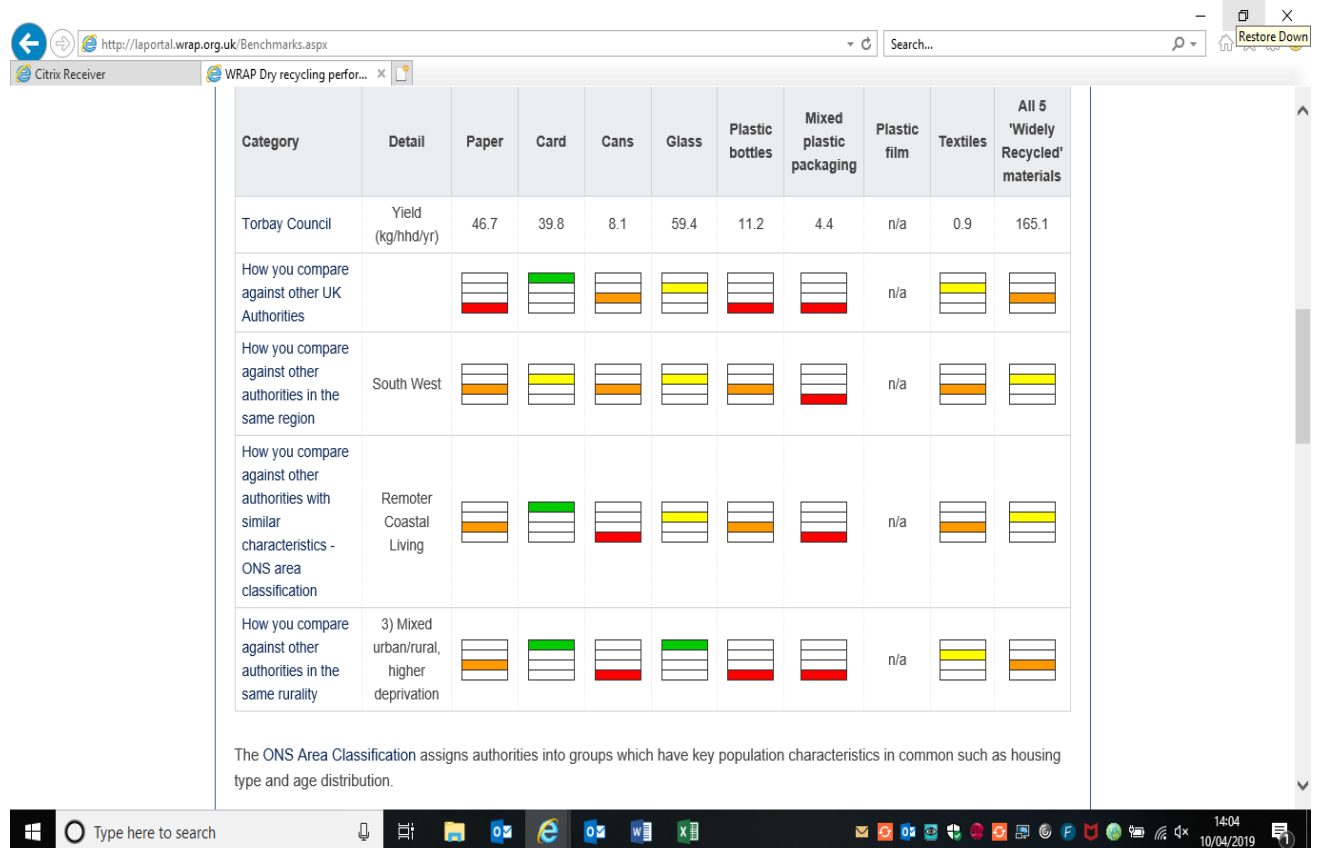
http://laportal.wrap.org.uk/Benchmarks.aspx

Search...

Restore Down

Citrix Receiver

WRAP Dry recycling perfor...

| Category | Detail | Paper | Card | Cans | Glass | Plastic bottles | Mixed plastic packaging | Plastic film | Textiles | All 5 'Widely Recycled' materials |
|---|---|---|---|---|---|---|---|---|---|---|
| Torbay Council | Yield (kg/hhd/yr) | 46.7 | 39.8 | 8.1 | 59.4 | 11.2 | 4.4 | n/a | 0.9 | 165.1 |
| How you compare against other UK Authorities | | | | | | | | n/a | | |
| How you compare against other authorities in the same region | South West | | | | | | | n/a | | |
| How you compare against other authorities with similar characteristics - ONS area classification | Remoter Coastal Living | | | | | | | n/a | | |
| How you compare against other authorities in the same rurality | 3) Mixed urban/rural, higher deprivation | | | | | | | n/a | | |

The ONS Area Classification assigns authorities into groups which have key population characteristics in common such as housing type and age distribution.

Type here to search

14:04
10/04/2019